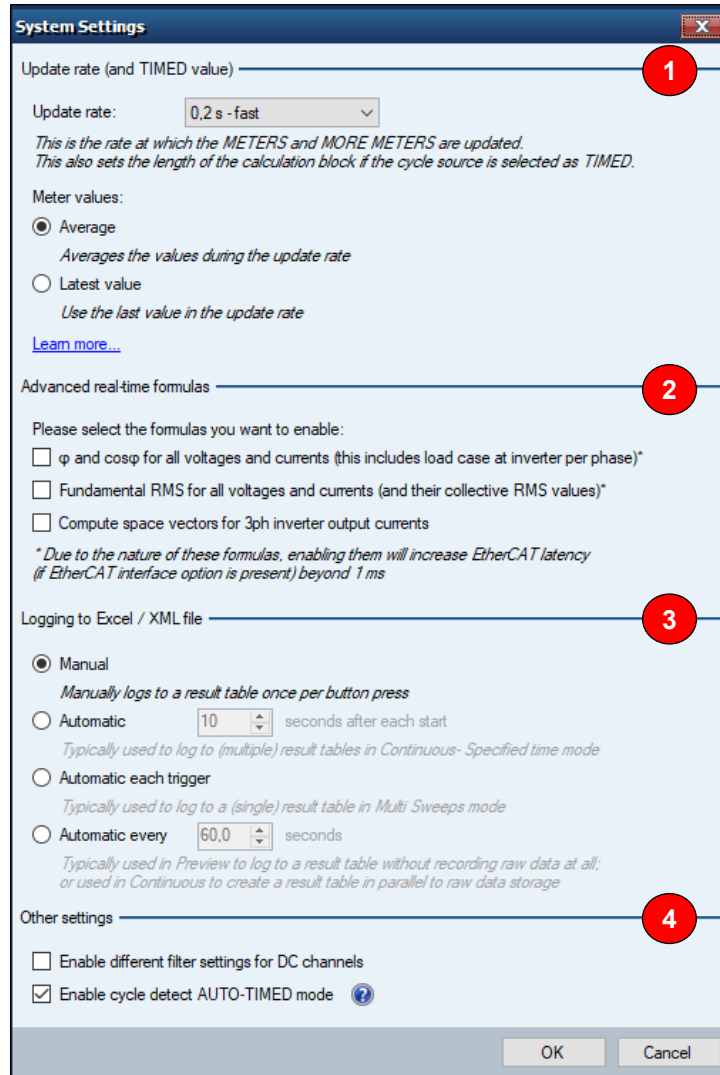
System Settings

Update rate (and TIMED value)

1

Update rate: 0,2 s - fast

This is the rate at which the METERS and MORE METERS are updated.
This also sets the length of the calculation block if the cycle source is selected as TIMED.

Meter values:

Average

Averages the values during the update rate

Latest value

Use the last value in the update rate

Learn more...

Advanced real-time formulas

2

Please select the formulas you want to enable:

φ and cosφ for all voltages and currents (this includes load case at inverter per phase)*

Fundamental RMS for all voltages and currents (and their collective RMS values)*

Compute space vectors for 3ph inverter output currents

* Due to the nature of these formulas, enabling them will increase EtherCAT latency
(if EtherCAT interface option is present) beyond 1 ms

Logging to Excel / XML file

3

Manual

Manually logs to a result table once per button press

Automatic 10 seconds after each start

Typically used to log to (multiple) result tables in Continuous- Specified time mode

Automatic each trigger

Typically used to log to a (single) result table in Multi Sweeps mode

Automatic every 60,0 seconds

Typically used in Preview to log to a result table without recording raw data at all;
or used in Continuous to create a result table in parallel to raw data storage

Other settings

4

Enable different filter settings for DC channels

Enable cycle detect AUTO-TIMED mode

OK Cancel